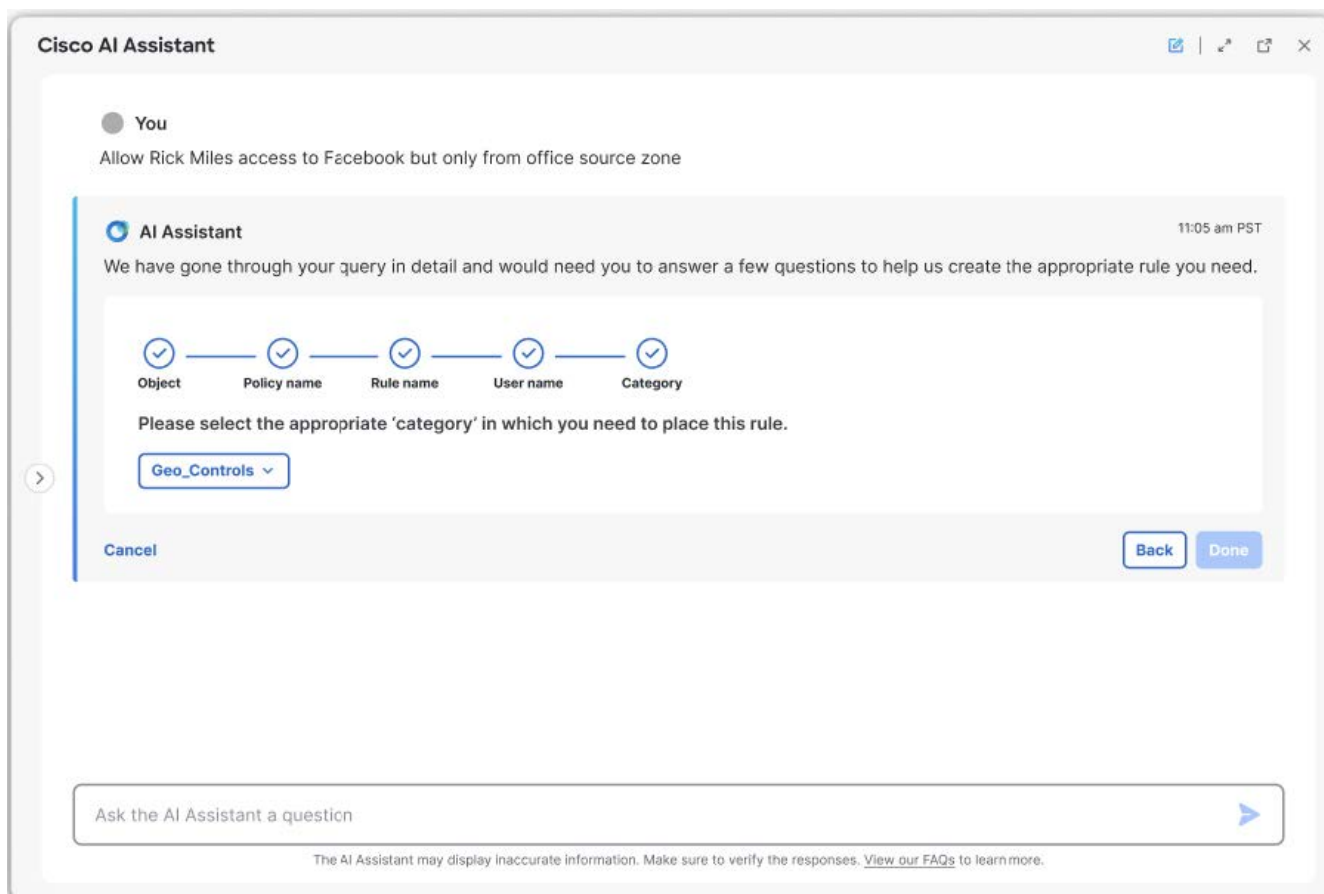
Cisco AI Assistant

You

Allow Rick Miles access to Facebook but only from office source zone

AI Assistant

11:05 am PST

We have gone through your query in detail and would need you to answer a few questions to help us create the appropriate rule you need.

Object

Policy name

Rule name

User name

Category

Please select the appropriate 'category' in which you need to place this rule.

Geo_Controls

Cancel

Back

Done

Ask the AI Assistant a question

The AI Assistant may display inaccurate information. Make sure to verify the responses. View our FAQs to learn more.